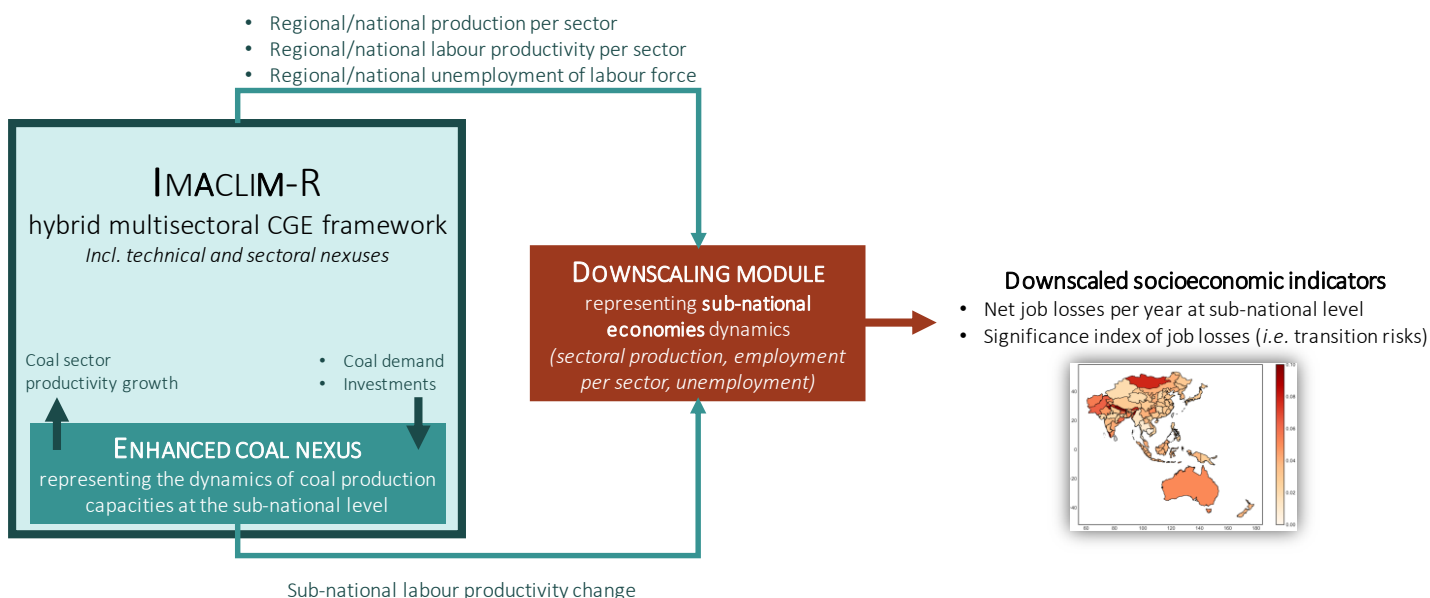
• Regional/national production per sector
• Regional/national labour productivity per sector
• Regional/national unemployment of labour force

IMACLIM-R
hybrid multisectoral CGE framework
*Incl. technical and sectoral nexuses*

Coal sector productivity growth

• Coal demand
• Investments

ENHANCED COAL NEXUS
representing the dynamics of coal production capacities at the sub-national level

DOWNSCALING MODULE
representing **sub-national economies** dynamics
*(sectoral production, employment per sector, unemployment)*

Downscaled socioeconomic indicators
• Net job losses per year at sub-national level
• Significance index of job losses (*i.e.* transition risks)

40
20
0
-20
-40
60 80 100 120 140 160 180
0.10
0.08
0.06
0.04
0.02
0.00

Sub-national labour productivity change